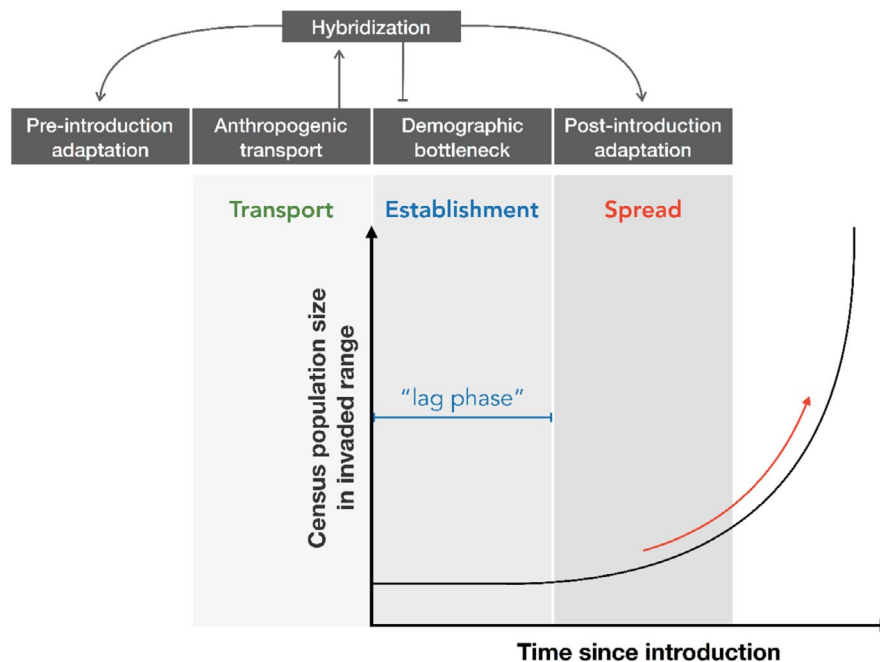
Hybridization

Pre-introduction adaptation

Anthropogenic transport

Demographic bottleneck

Post-introduction adaptation

Transport

Establishment

Spread

Census population size in invaded range

"lag phase"

Time since introduction